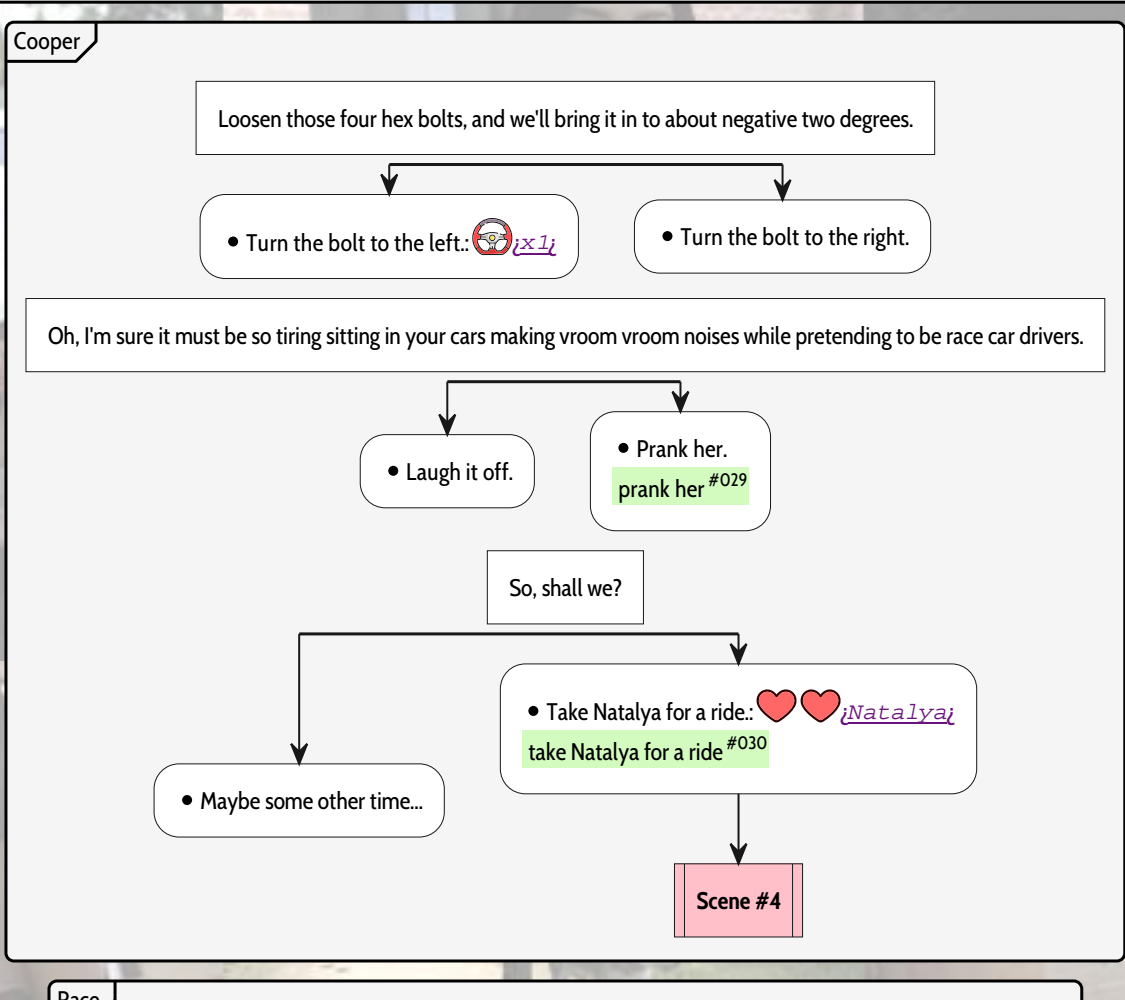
Cooper

Loosen those four hex bolts, and we'll bring it in to about negative two degrees.

• Turn the bolt to the left.: ¡x1¡

• Turn the bolt to the right.

Oh, I'm sure it must be so tiring sitting in your cars making vroom vroom noises while pretending to be race car drivers.

• Laugh it off.

• Prank her.
prank her $^{\#029}$

So, shall we?

• Take Natalya for a ride.: ¡Natalya¡
take Natalya for a ride $^{\#030}$

• Maybe some other time...

Scene #4

Race